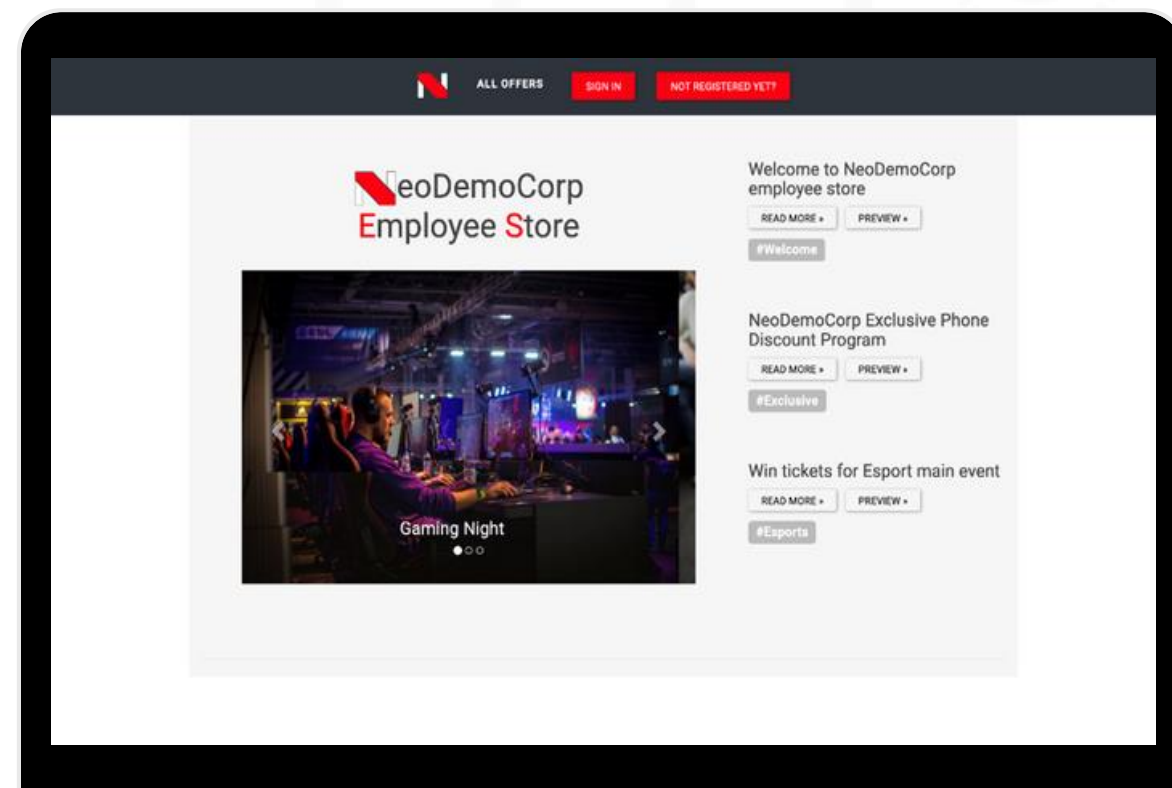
ALL OFFERS SIGN IN NOT REGISTERED YET?

NeoDemoCorp
Employee Store

Gaming Night

Welcome to NeoDemoCorp employee store
READ MORE » PREVIEW »
#Welcome

NeoDemoCorp Exclusive Phone Discount Program
READ MORE » PREVIEW »
#Exclusive

Win tickets for Esport main event
READ MORE » PREVIEW »
#Esports